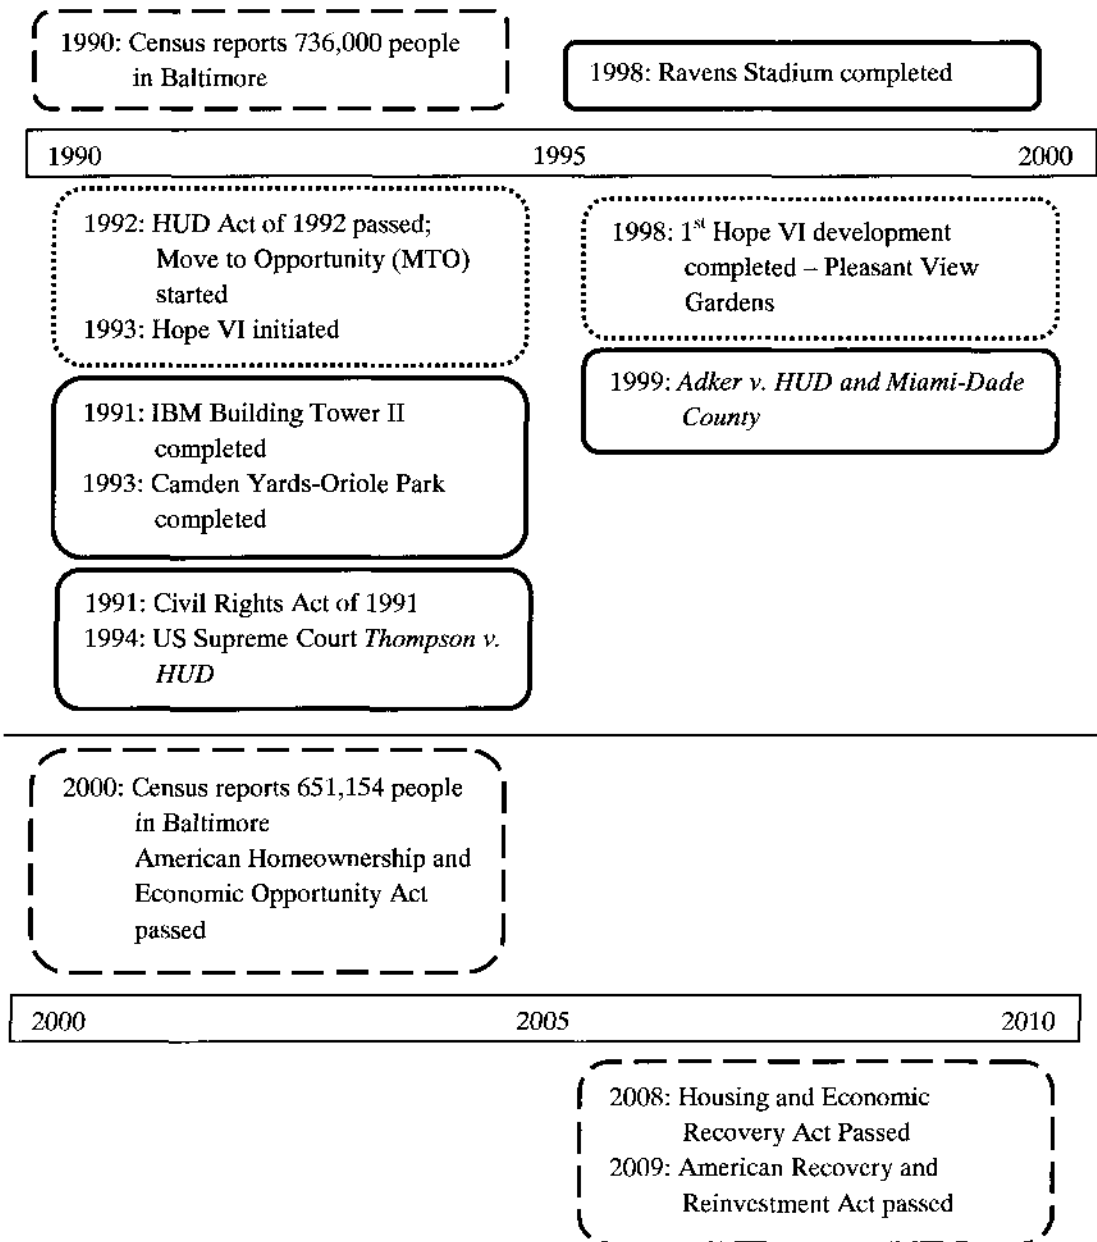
1990: Census reports 736,000 people in Baltimore

1998: Ravens Stadium completed

1990 1995 2000

1992: HUD Act of 1992 passed; Move to Opportunity (MTO) started
1993: Hope VI initiated

1998: $1^{st}$ Hope VI development completed – Pleasant View Gardens

1999: *Adker v. HUD and Miami-Dade County*

1991: IBM Building Tower II completed
1993: Camden Yards-Oriole Park completed

1991: Civil Rights Act of 1991
1994: US Supreme Court *Thompson v. HUD*

2000: Census reports 651,154 people in Baltimore
American Homeownership and Economic Opportunity Act passed

2000 2005 2010

2008: Housing and Economic Recovery Act Passed
2009: American Recovery and Reinvestment Act passed